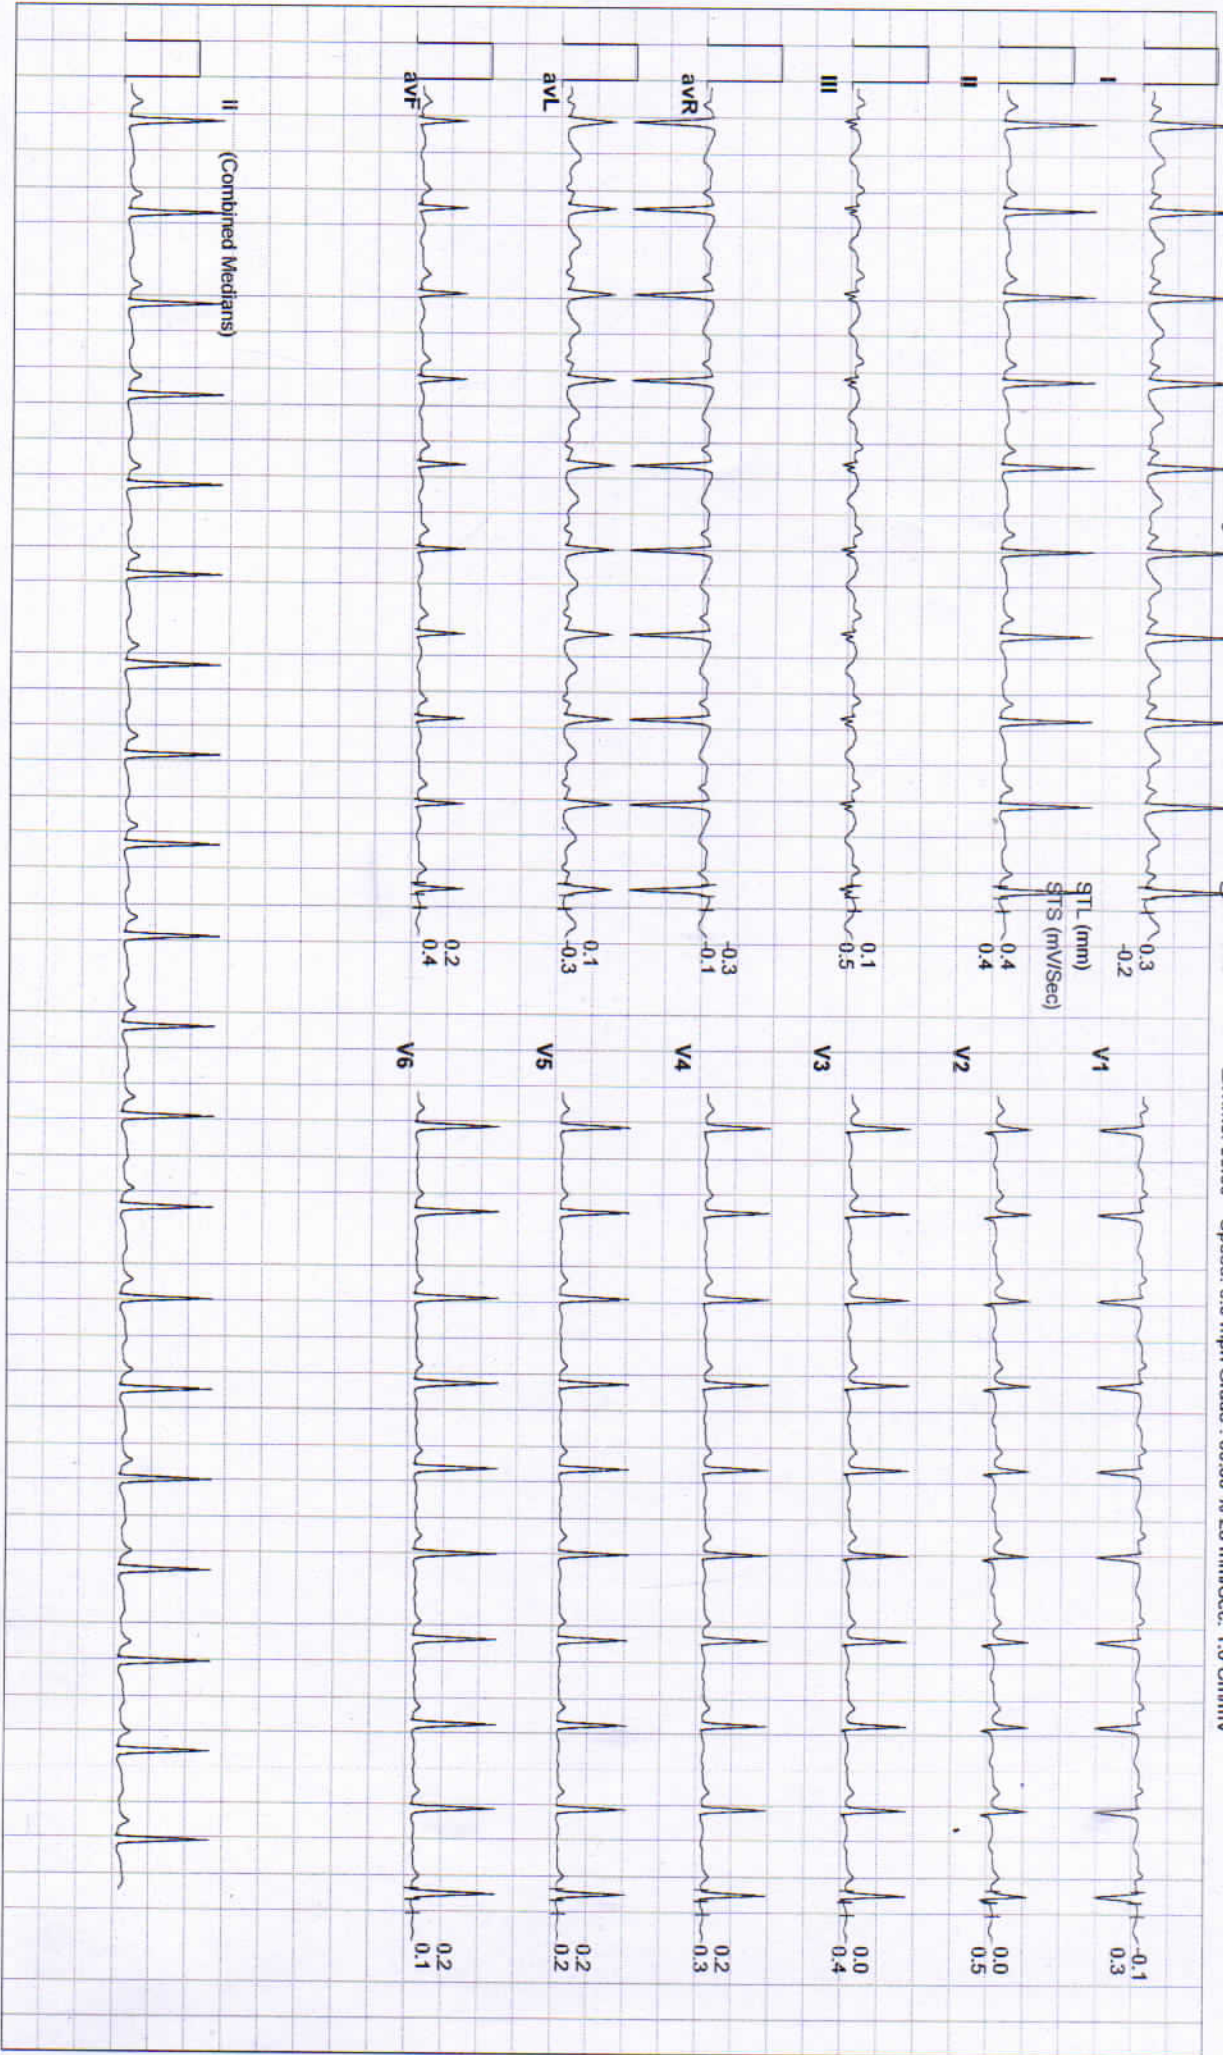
I
II
III
avR
avL
avF
II (Combined Medians)
STL (mm)
STS (mV/Sec)
0.3
-0.2
0.4
0.4
0.1
0.5
-0.3
-0.1
0.1
-0.3
0.2
0.4
V1
V2
V3
V4
V5
V6
-0.1
0.3
0.0
0.5
0.0
0.4
0.2
0.3
0.2
0.2
0.2
0.1
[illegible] Speed: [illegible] mph Grade: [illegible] % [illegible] mm/Sec. 1.0 cm/mV